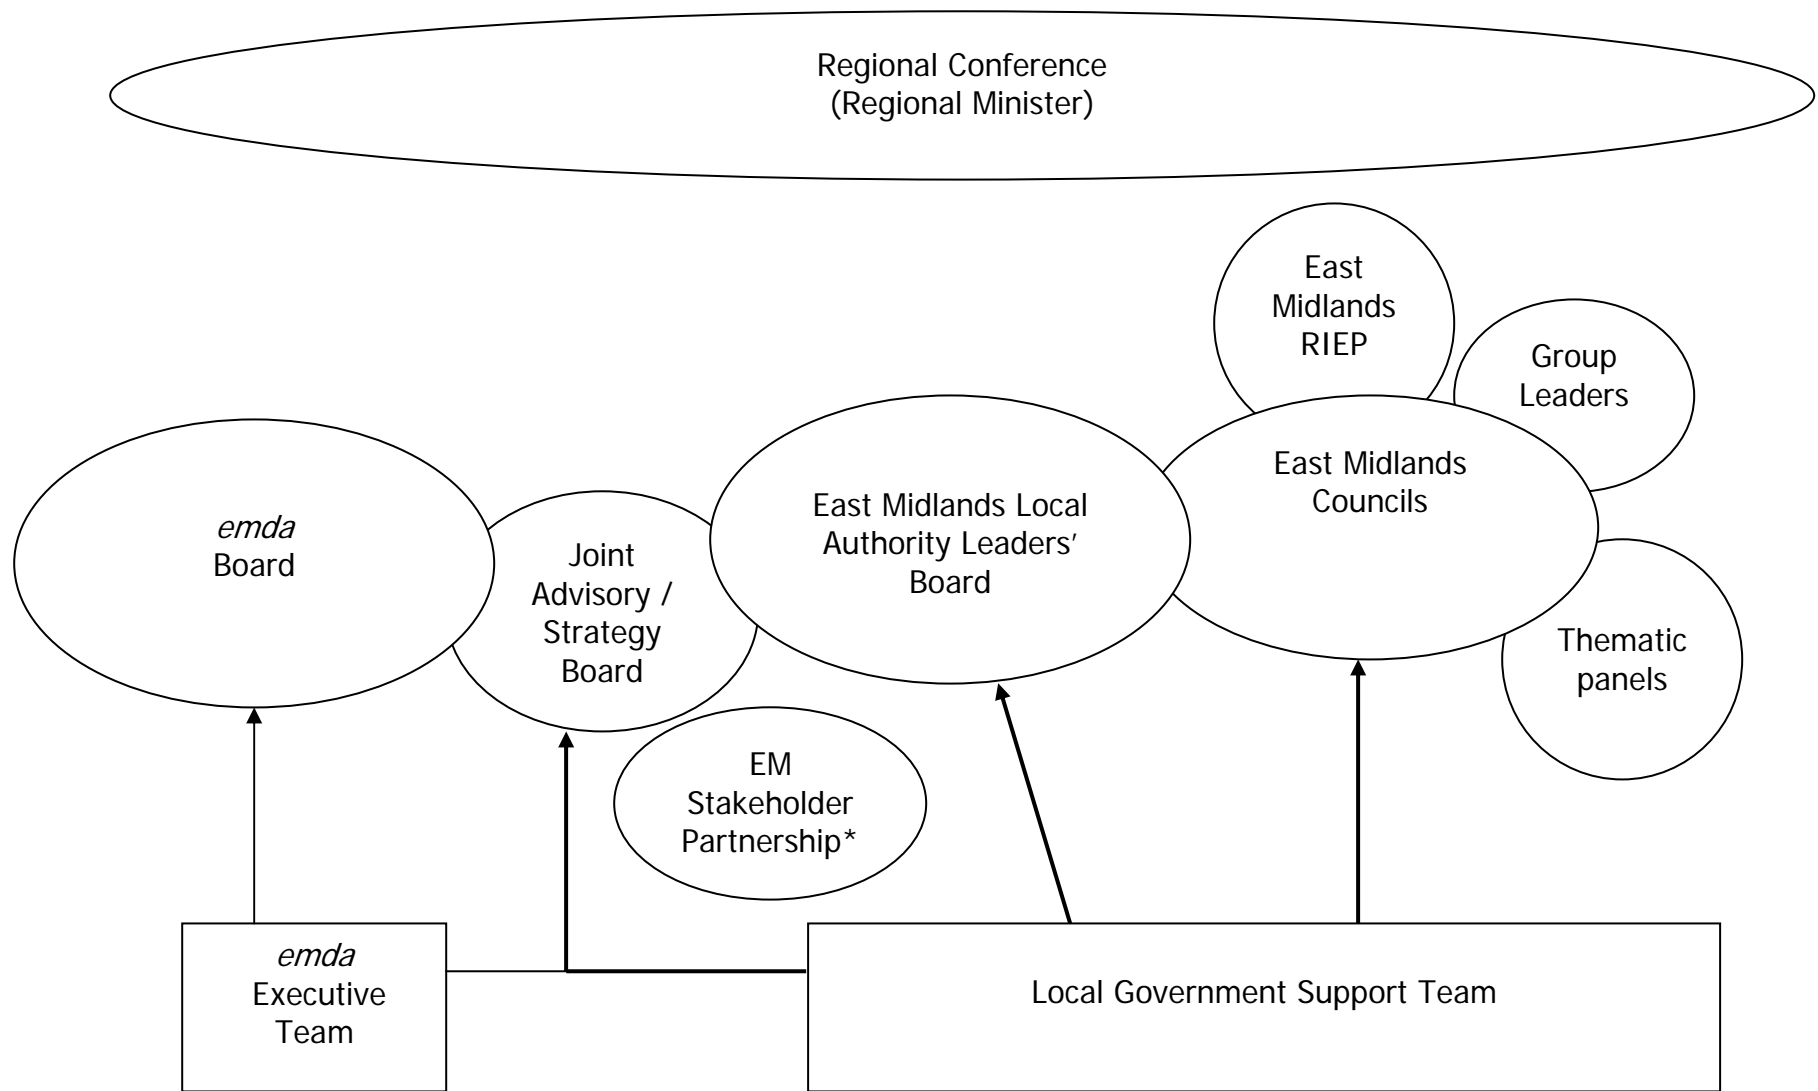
Regional Conference
(Regional Minister)

East Midlands RIEP

Group Leaders

East Midlands Councils

*emda* Board

Joint Advisory / Strategy Board

East Midlands Local Authority Leaders' Board

Thematic panels

EM Stakeholder Partnership*

*emda* Executive Team

Local Government Support Team